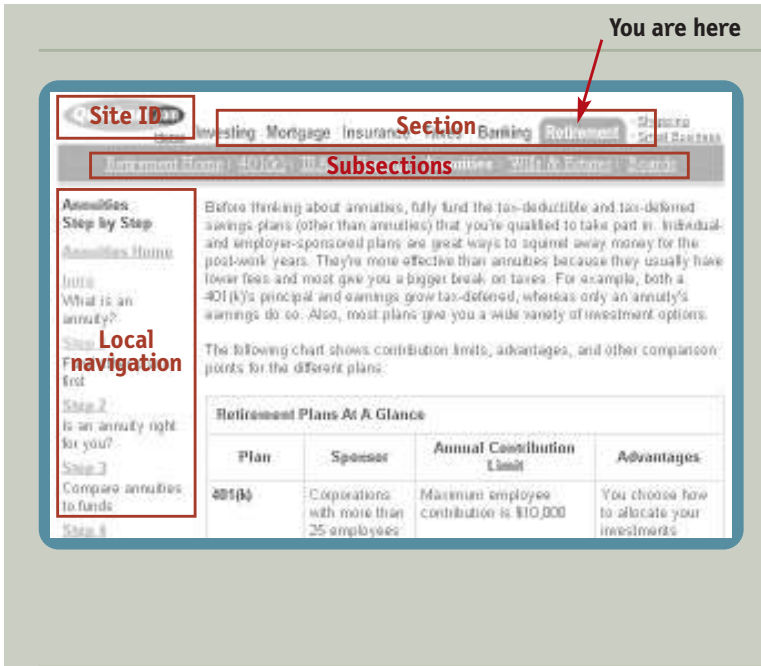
You are here

Site ID

Section

Home Investing Mortgage Insurance Taxes Banking Retirement

Shopping
Small Business

Subsections

Retirement Home | 401(k)s | IRAs | Annuities | Wills & Estates | Boards

Annuities Step by Step

Annuities Home

Intro
What is an annuity?

Step 1
Fund plans first

Step 2
Is an annuity right for you?

Step 3
Compare annuities to funds

Step 4

Local navigation

Before thinking about annuities, fully fund the tax-deductible and tax-deferred savings plans (other than annuities) that you're qualified to take part in. Individual- and employer-sponsored plans are great ways to squirrel away money for the post-work years. They're more effective than annuities because they usually have lower fees and most give you a bigger break on taxes. For example, both a 401(k)'s principal and earnings grow tax-deferred, whereas only an annuity's earnings do so. Also, most plans give you a wide variety of investment options.

The following chart shows contribution limits, advantages, and other comparison points for the different plans.

Retirement Plans At A Glance

| Plan | Sponsor | Annual Contribution Limit | Advantages |
|---|---|---|---|
| 401(k) | Corporations with more than 25 employees | Maximum employee contribution is $10,000 | You choose how to allocate your investments |